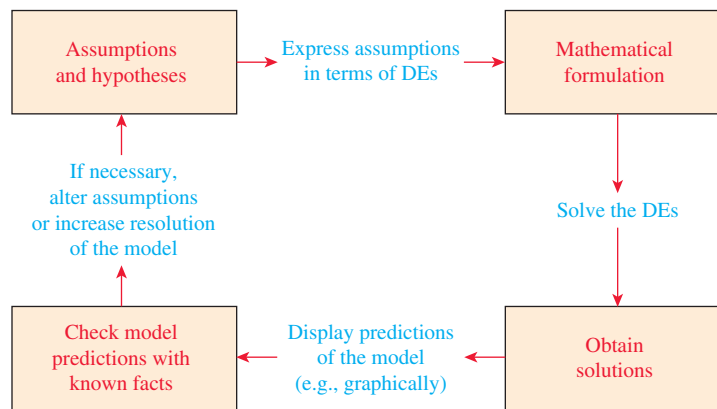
Assumptions and hypotheses

Express assumptions in terms of DEs

Mathematical formulation

Solve the DEs

Obtain solutions

Display predictions of the model (e.g., graphically)

Check model predictions with known facts

If necessary, alter assumptions or increase resolution of the model